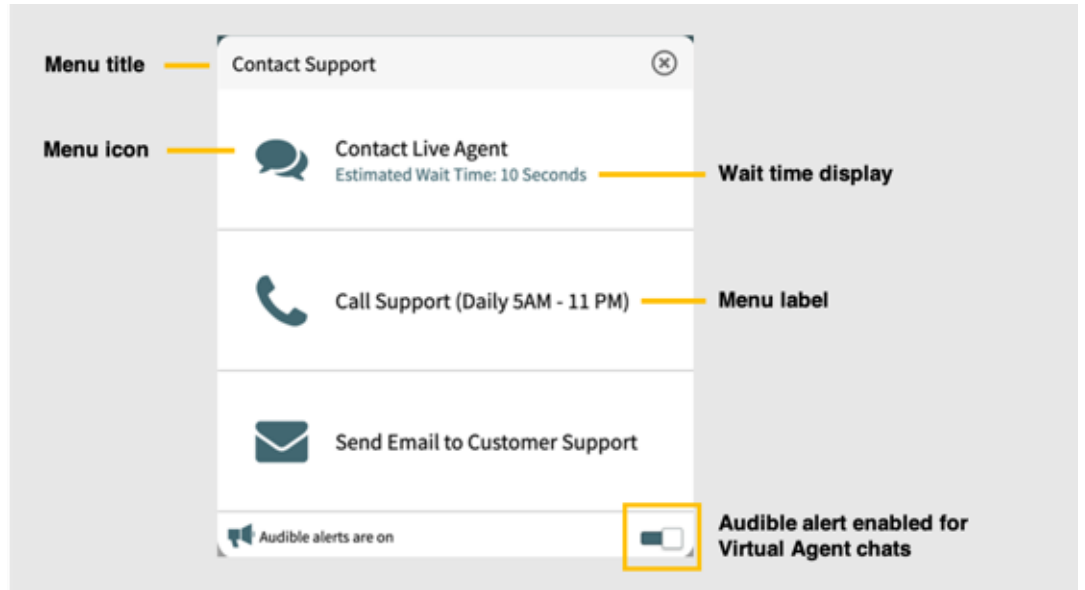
Menu title

Contact Support

Menu icon

Contact Live Agent
Estimated Wait Time: 10 Seconds

Wait time display

Call Support (Daily 5AM - 11 PM)

Menu label

Send Email to Customer Support

Audible alerts are on

Audible alert enabled for Virtual Agent chats